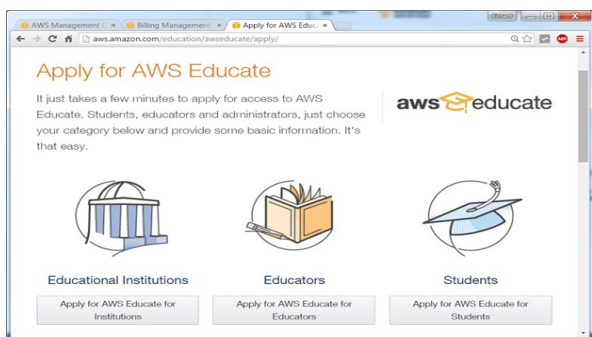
AWS Management C × Billing Management × Apply for AWS Educa ×

aws.amazon.com/education/awseducate/apply/

Apply for AWS Educate

It just takes a few minutes to apply for access to AWS Educate. Students, educators and administrators, just choose your category below and provide some basic information. It's that easy.

aws educate

Educational Institutions

Apply for AWS Educate for Institutions

Educators

Apply for AWS Educate for Educators

Students

Apply for AWS Educate for Students